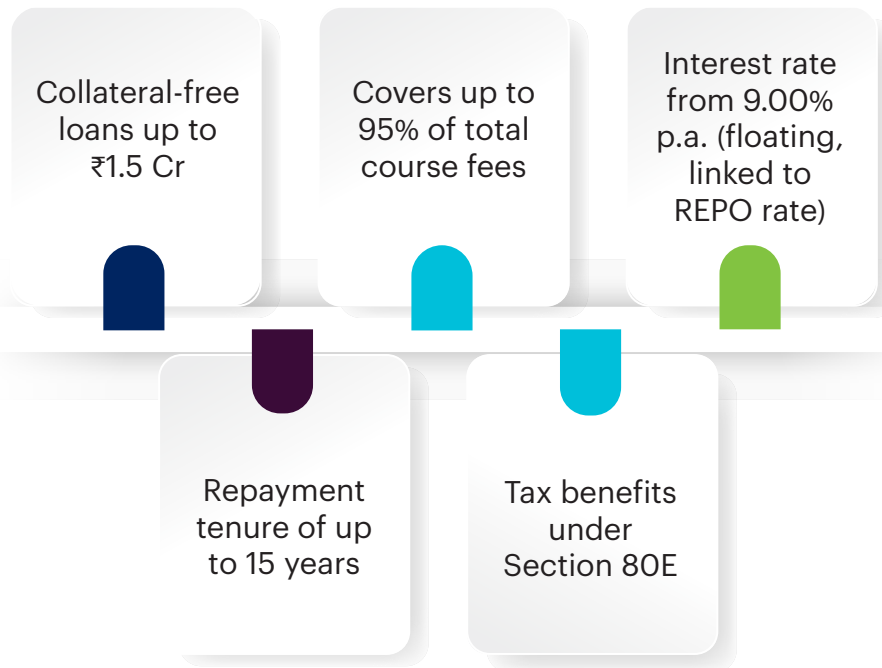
Collateral-free loans up to ₹1.5 Cr

Covers up to 95% of total course fees

Interest rate from 9.00% p.a. (floating, linked to REPO rate)

Repayment tenure of up to 15 years

Tax benefits under Section 80E